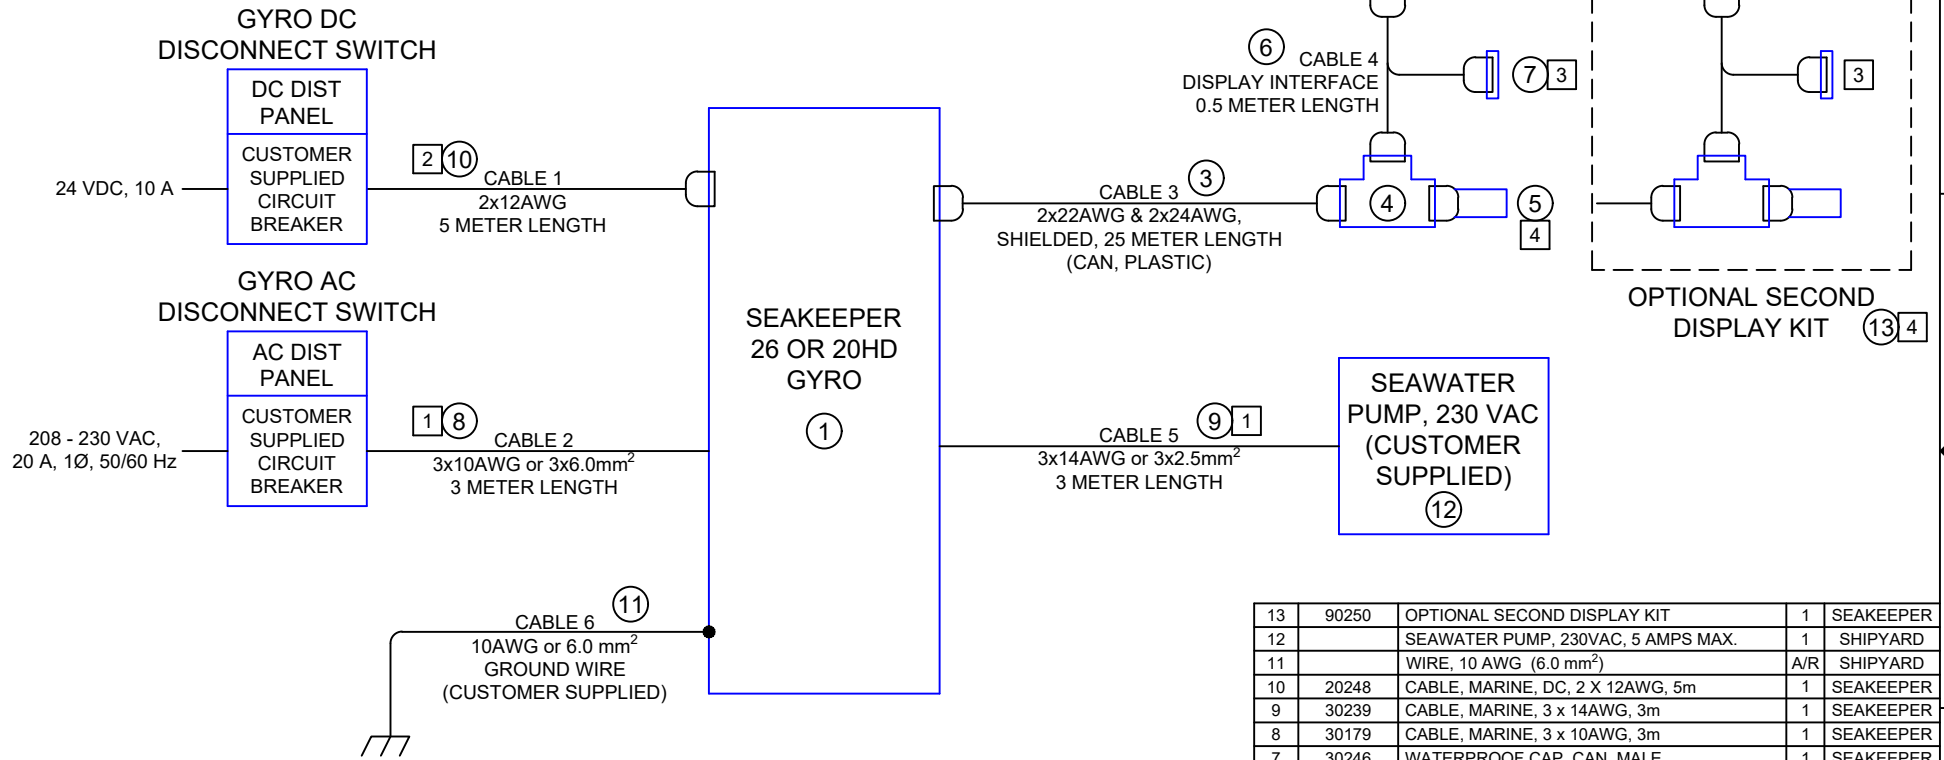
GYRO DC
DISCONNECT SWITCH

DC DIST
PANEL

CUSTOMER
SUPPLIED
CIRCUIT
BREAKER

24 VDC, 10 A

2 10
CABLE 1
2x12AWG
5 METER LENGTH

GYRO AC
DISCONNECT SWITCH

AC DIST
PANEL

CUSTOMER
SUPPLIED
CIRCUIT
BREAKER

208 - 230 VAC,
20 A, 1Ø, 50/60 Hz

1 8
CABLE 2
3x10AWG or 3x6.0mm$^2$
3 METER LENGTH

11
CABLE 6
10AWG or 6.0 mm$^2$
GROUND WIRE
(CUSTOMER SUPPLIED)

SEAKEEPER
26 OR 20HD
GYRO
1

6
CABLE 4
DISPLAY INTERFACE
0.5 METER LENGTH

7 3

3

CABLE 3 3
2x22AWG & 2x24AWG,
SHIELDED, 25 METER LENGTH
(CAN, PLASTIC)

4

5
4

OPTIONAL SECOND
DISPLAY KIT
13 4

9 1
CABLE 5
3x14AWG or 3x2.5mm$^2$
3 METER LENGTH

SEAWATER
PUMP, 230 VAC
(CUSTOMER
SUPPLIED)
12

| 13 | 90250 | OPTIONAL SECOND DISPLAY KIT | 1 | SEAKEEPER |
|---|---|---|---|---|
| 12 | | SEAWATER PUMP, 230VAC, 5 AMPS MAX. | 1 | SHIPYARD |
| 11 | | WIRE, 10 AWG (6.0 mm$^2$) | A/R | SHIPYARD |
| 10 | 20248 | CABLE, MARINE, DC, 2 X 12AWG, 5m | 1 | SEAKEEPER |
| 9 | 30239 | CABLE, MARINE, 3 x 14AWG, 3m | 1 | SEAKEEPER |
| 8 | 30179 | CABLE, MARINE, 3 x 10AWG, 3m | 1 | SEAKEEPER |
| 7 | 30246 | WATERPROOF CAP, CAN, MALE | 1 | SEAKEEPER |